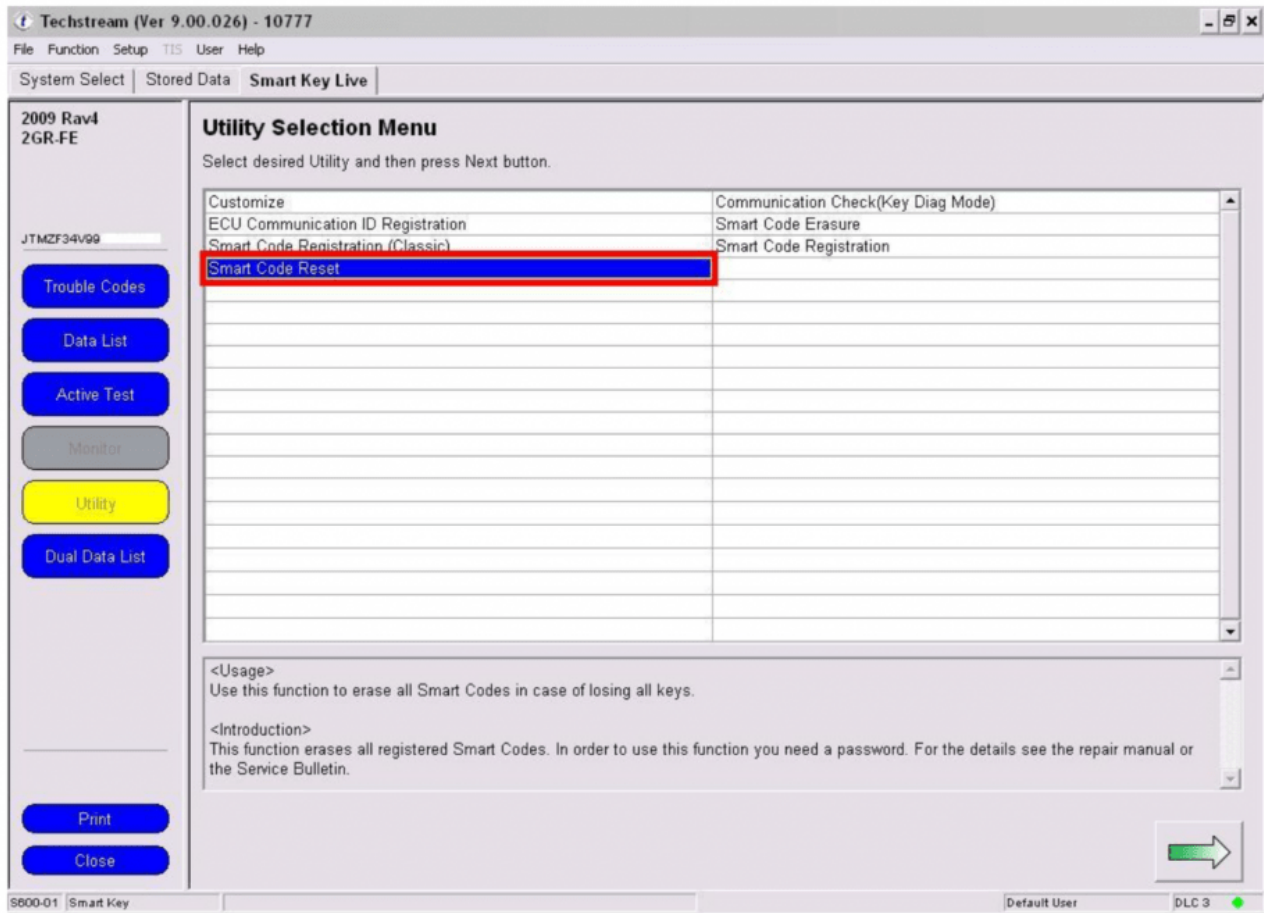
Techstream (Ver 9.00.026) - 10777

File Function Setup TIS User Help

System Select | Stored Data | Smart Key Live

2009 Rav4
2GR-FE

JTMZF34V99

Trouble Codes

Data List

Active Test

Monitor

Utility

Dual Data List

Print

Close

Utility Selection Menu

Select desired Utility and then press Next button.

| | |
|---|---|
| Customize | Communication Check(Key Diag Mode) |
| ECU Communication ID Registration | Smart Code Erasure |
| Smart Code Registration (Classic) | Smart Code Registration |
| Smart Code Reset | |

<Usage>
Use this function to erase all Smart Codes in case of losing all keys.

<Introduction>
This function erases all registered Smart Codes. In order to use this function you need a password. For the details see the repair manual or the Service Bulletin.

S600-01 Smart Key | Default User | DLC 3